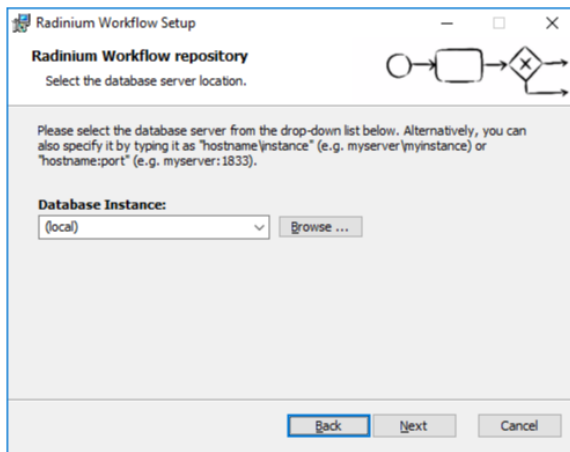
Radinium Workflow Setup

Radinium Workflow repository

Select the database server location.

Please select the database server from the drop-down list below. Alternatively, you can also specify it by typing it as "hostname\instance" (e.g. myserver\myinstance) or "hostname:port" (e.g. myserver:1833).

Database Instance:

(local)

Browse ...

Back

Next

Cancel